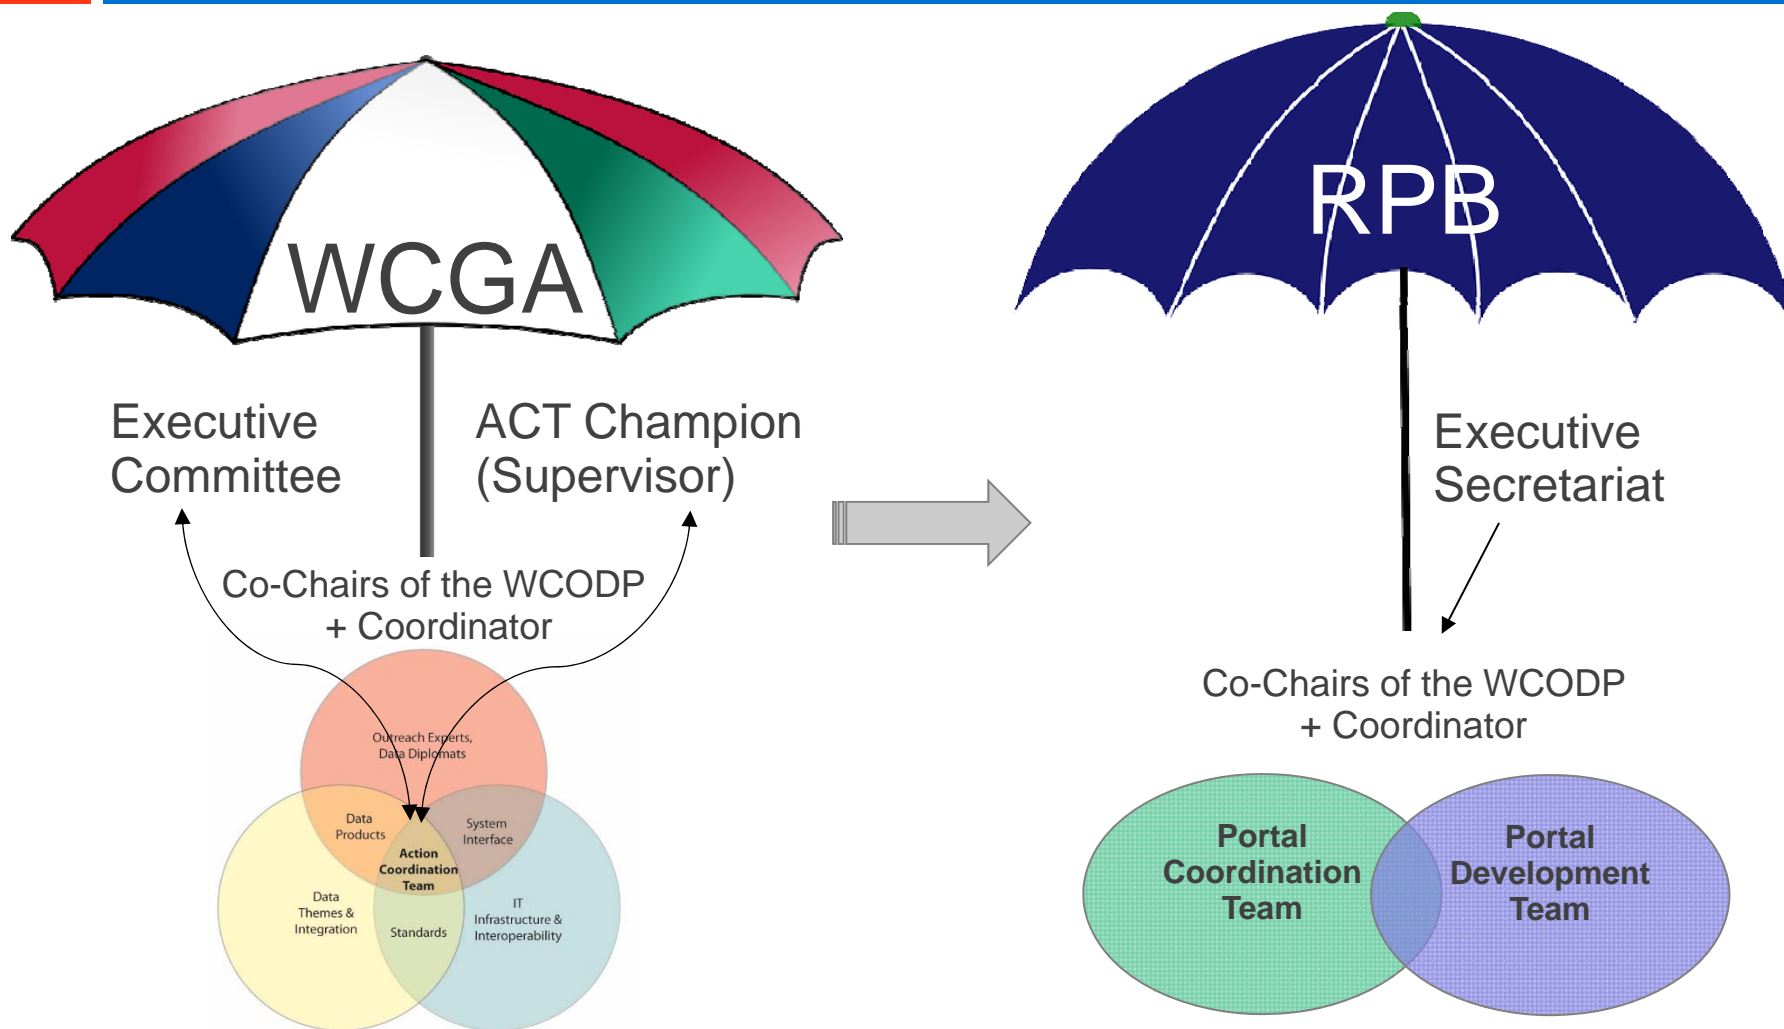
WCGA

Executive Committee

ACT Champion (Supervisor)

Co-Chairs of the WCODP + Coordinator

Outreach Experts, Data Diplomats

Data Products

System Interface

Action Coordination Team

Data Themes & Integration

Standards

IT Infrastructure & Interoperability

RPB

Executive Secretariat

Co-Chairs of the WCODP + Coordinator

Portal Coordination Team

Portal Development Team